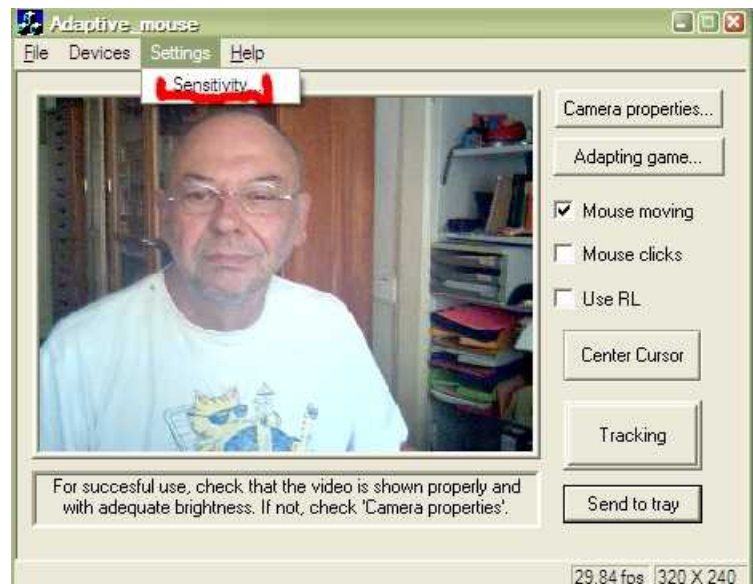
Adaptive_mouse
File Devices Settings Help
Sensitivity...
Camera properties...
Adapting game...
Mouse moving
Mouse clicks
Use RL
Center Cursor
Tracking
Send to tray
For succesful use, check that the video is shown properly and with adequate brightness. If not, check 'Camera properties'.
29.84 fps 320 X 240